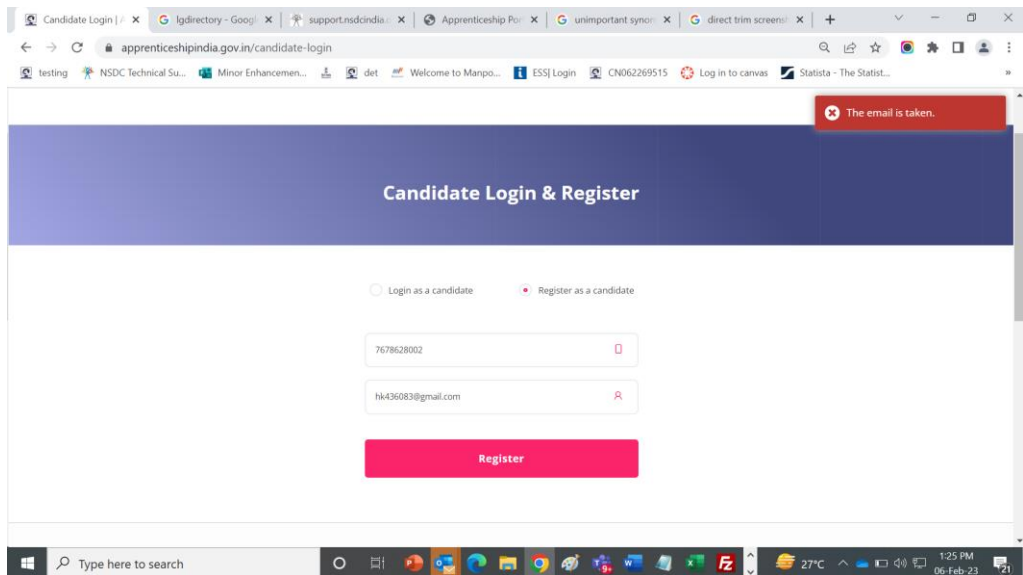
Candidate Login | A × lgdirectory - Googl × support.nsdcindia × Apprenticeship Por × unimportant synon × direct trim screens ×

apprenticeshipindia.gov.in/candidate-login

testing NSDC Technical Su... Minor Enhancemen... det Welcome to Manpo... ESSJ Login CN062269515 Log in to canvas Statista - The Statist...

The email is taken.

Candidate Login & Register

Login as a candidate Register as a candidate

7678628002

hk436083@gmail.com

Register

Type here to search

27°C 1:25 PM 06-Feb-23 21